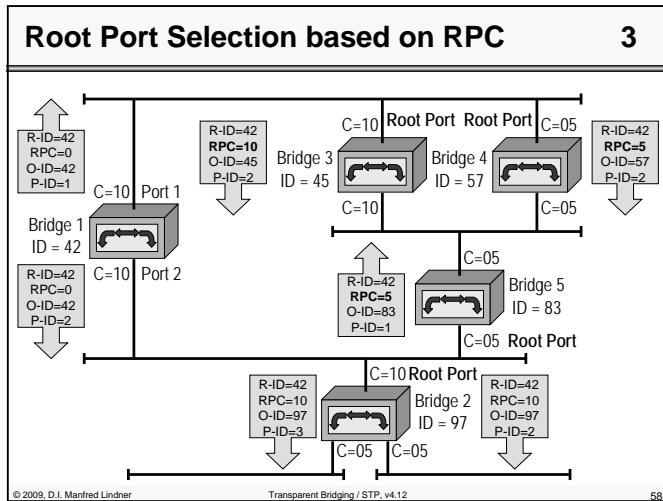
Root Port Selection based on RPC 3

R-ID=42
RPC=0
O-ID=42
P-ID=1

C=10 Port 1

Bridge 1
ID = 42

C=10 Port 2

R-ID=42
RPC=0
O-ID=42
P-ID=2

R-ID=42
RPC=10
O-ID=45
P-ID=2

C=10 Root Port Root Port C=05

Bridge 3
ID = 45

Bridge 4
ID = 57

C=10

C=05

R-ID=42
RPC=5
O-ID=57
P-ID=2

C=05

Bridge 5
ID = 83

R-ID=42
RPC=5
O-ID=83
P-ID=1

C=05 Root Port

C=10 Root Port

R-ID=42
RPC=10
O-ID=97
P-ID=3

Bridge 2
ID = 97

R-ID=42
RPC=10
O-ID=97
P-ID=2

C=05 C=05

© 2009, D.I. Manfred Lindner Transparent Bridging / STP, v4.12 58